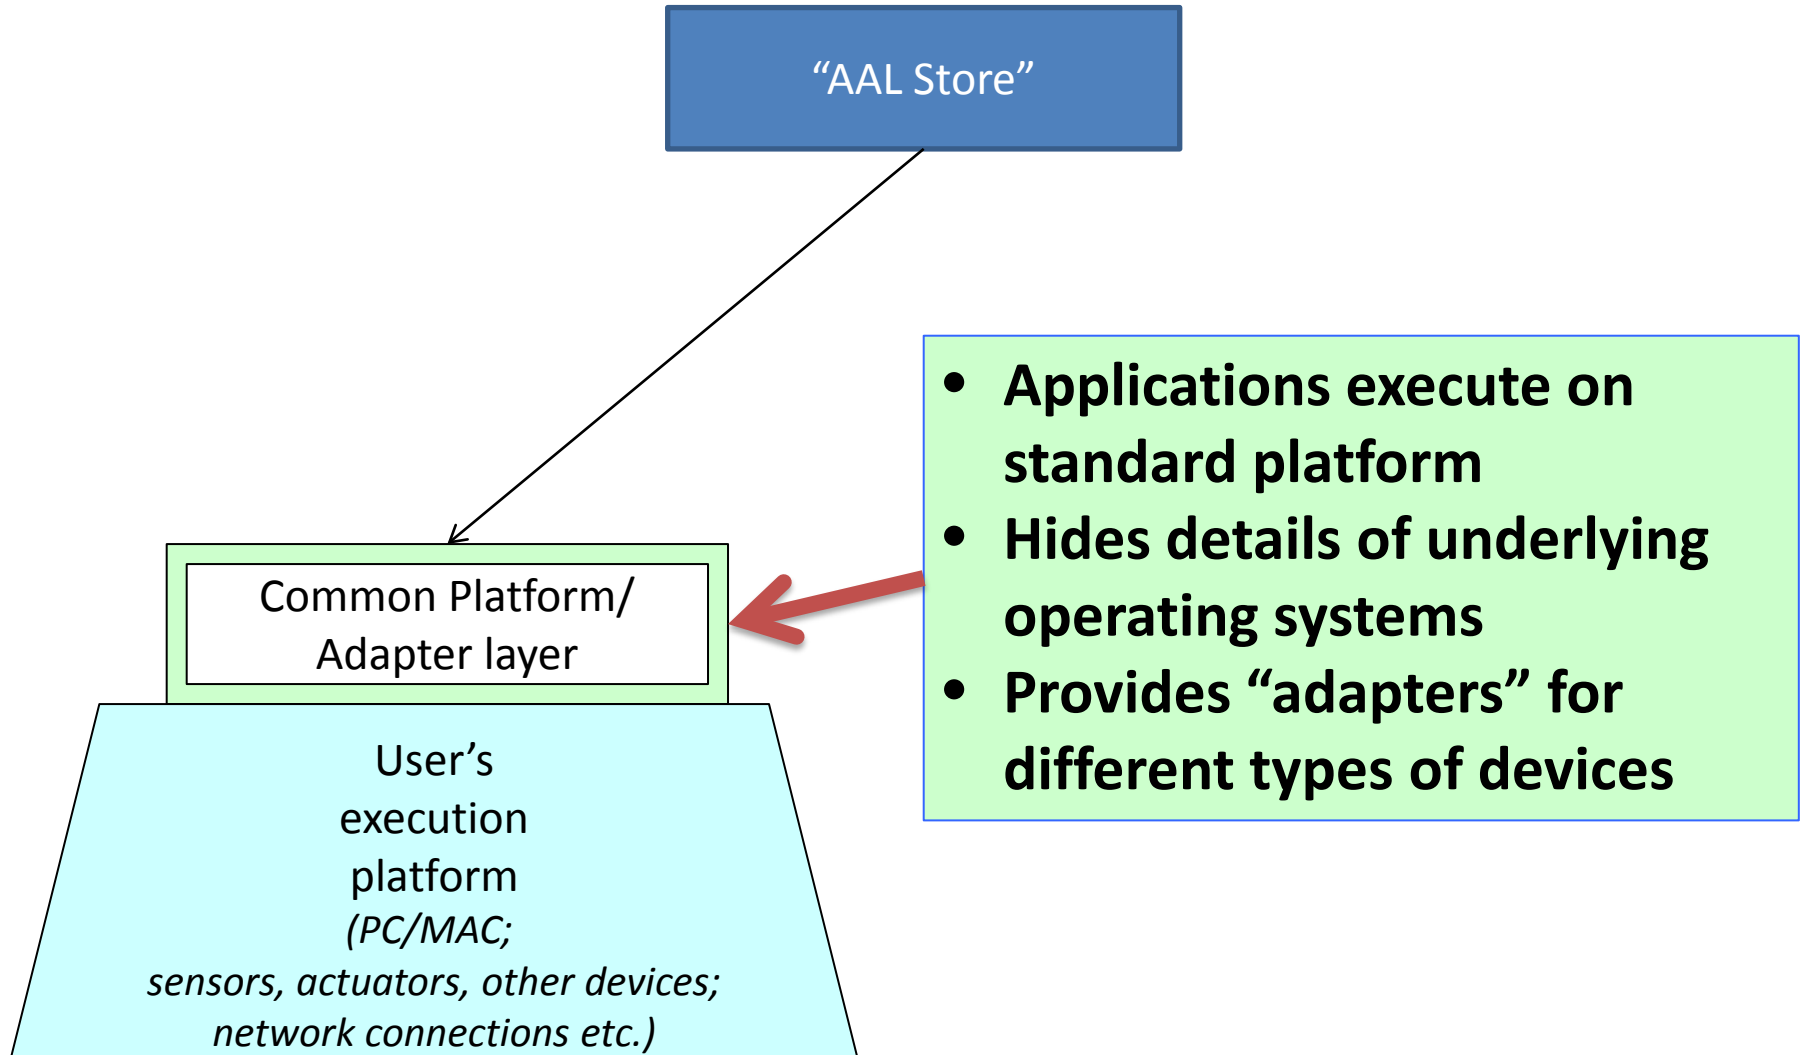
“AAL Store”

Common Platform/ Adapter layer

User’s execution platform
(PC/MAC; sensors, actuators, other devices; network connections etc.)

- Applications execute on standard platform
- Hides details of underlying operating systems
- Provides “adapters” for different types of devices